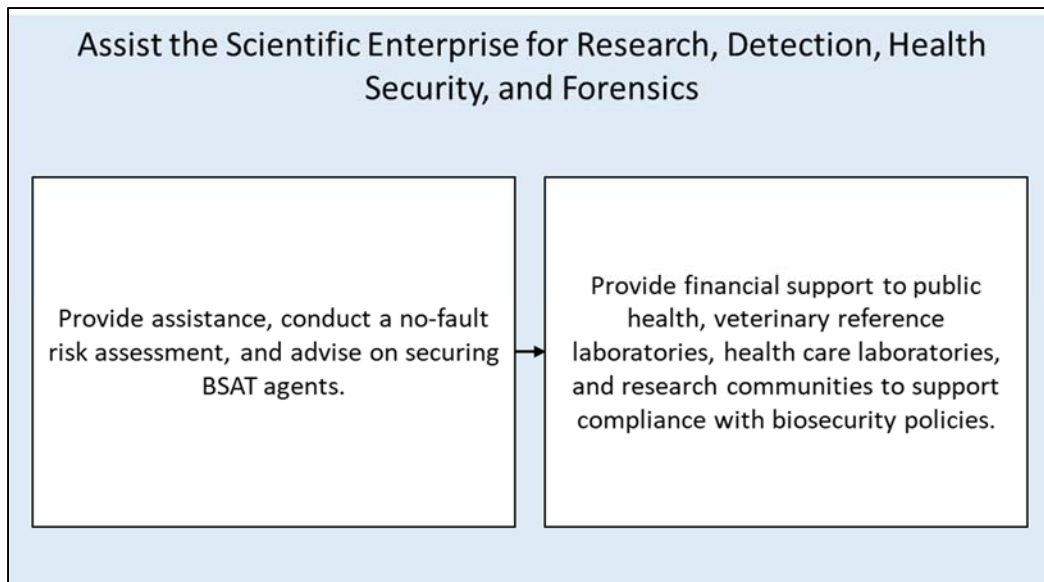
Assist the Scientific Enterprise for Research, Detection, Health Security, and Forensics

Provide assistance, conduct a no-fault risk assessment, and advise on securing BSAT agents.

Provide financial support to public health, veterinary reference laboratories, health care laboratories, and research communities to support compliance with biosecurity policies.